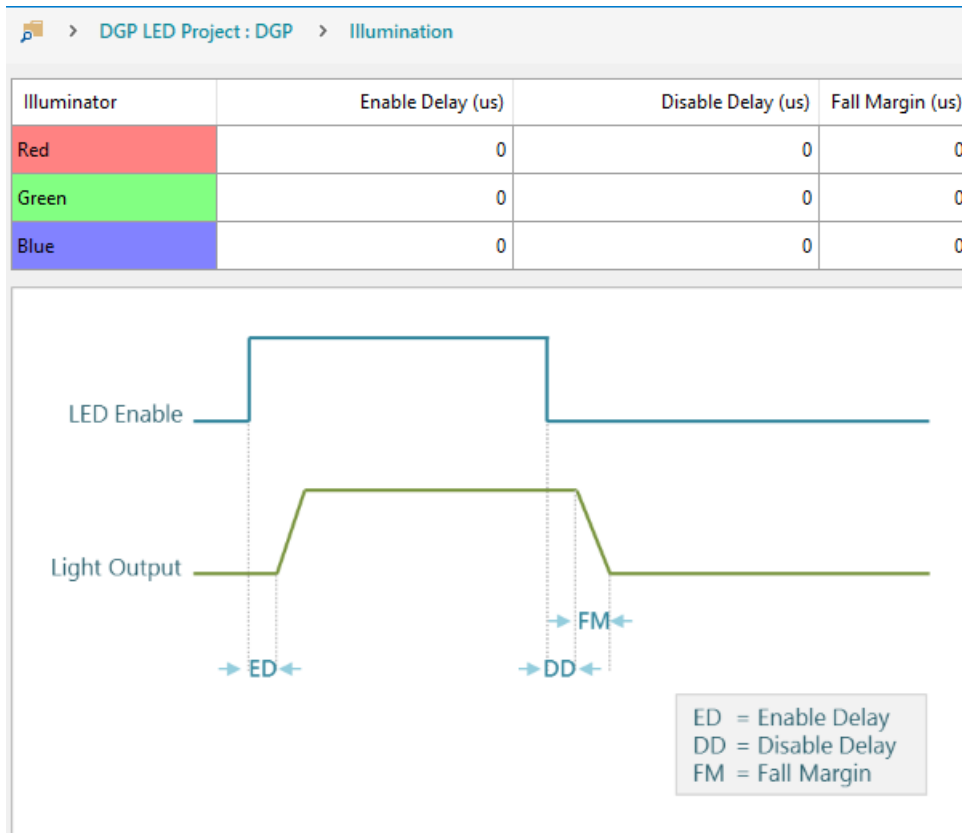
> DGP LED Project : DGP > Illumination

| Illuminator | Enable Delay (us) | Disable Delay (us) | Fall Margin (us) |
|---|---|---|---|
| Red | 0 | 0 | 0 |
| Green | 0 | 0 | 0 |
| Blue | 0 | 0 | 0 |

LED Enable

Light Output

FM

ED

DD

ED = Enable Delay
DD = Disable Delay
FM = Fall Margin